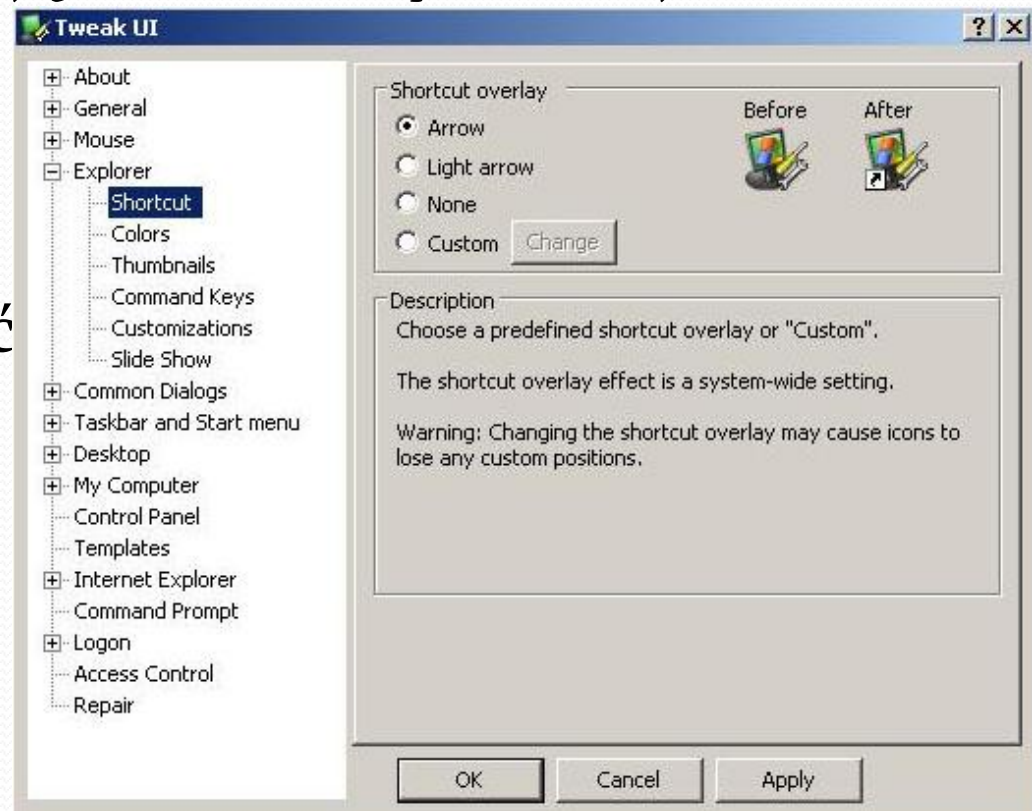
Tweak UI

? X

About
General
Mouse
Explorer
Shortcut
Colors
Thumbnails
Command Keys
Customizations
Slide Show
Common Dialogs
Taskbar and Start menu
Desktop
My Computer
Control Panel
Templates
Internet Explorer
Command Prompt
Logon
Access Control
Repair

Shortcut overlay
Arrow
Light arrow
None
Custom
Change

Before
After

Description
Choose a predefined shortcut overlay or "Custom".

The shortcut overlay effect is a system-wide setting.

Warning: Changing the shortcut overlay may cause icons to lose any custom positions.

OK
Cancel
Apply